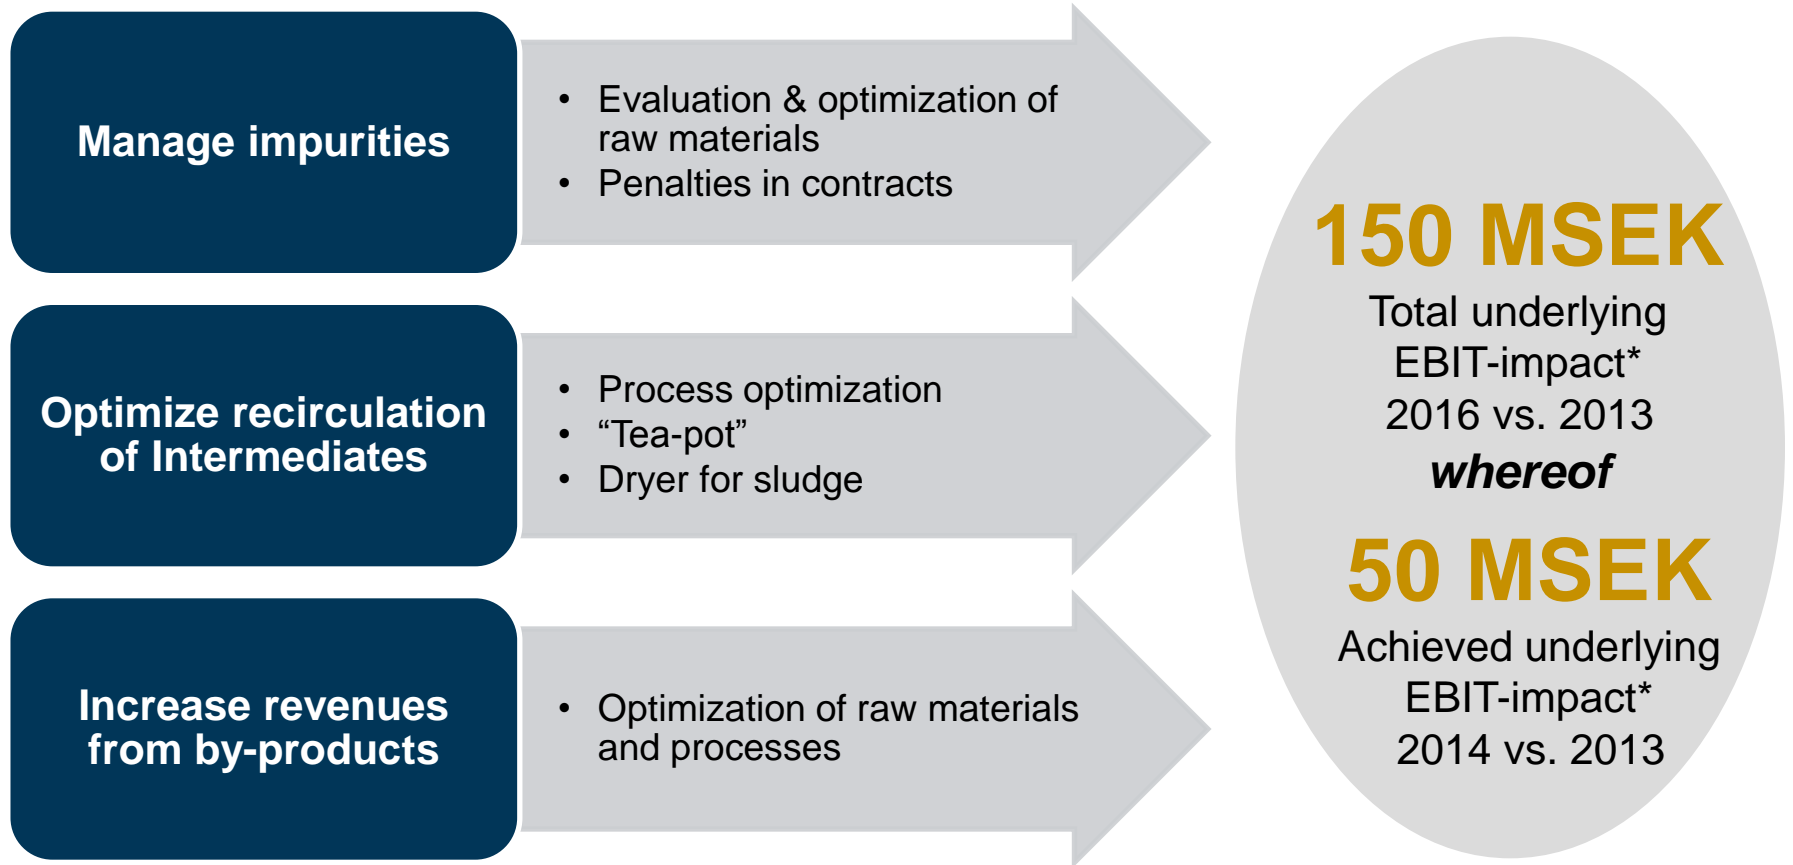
Manage impurities

- Evaluation & optimization of raw materials
- Penalties in contracts

Optimize recirculation of Intermediates

- Process optimization
- “Tea-pot”
- Dryer for sludge

Increase revenues from by-products

- Optimization of raw materials and processes

150 MSEK
Total underlying EBIT-impact* 2016 vs. 2013
whereof
50 MSEK
Achieved underlying EBIT-impact* 2014 vs. 2013